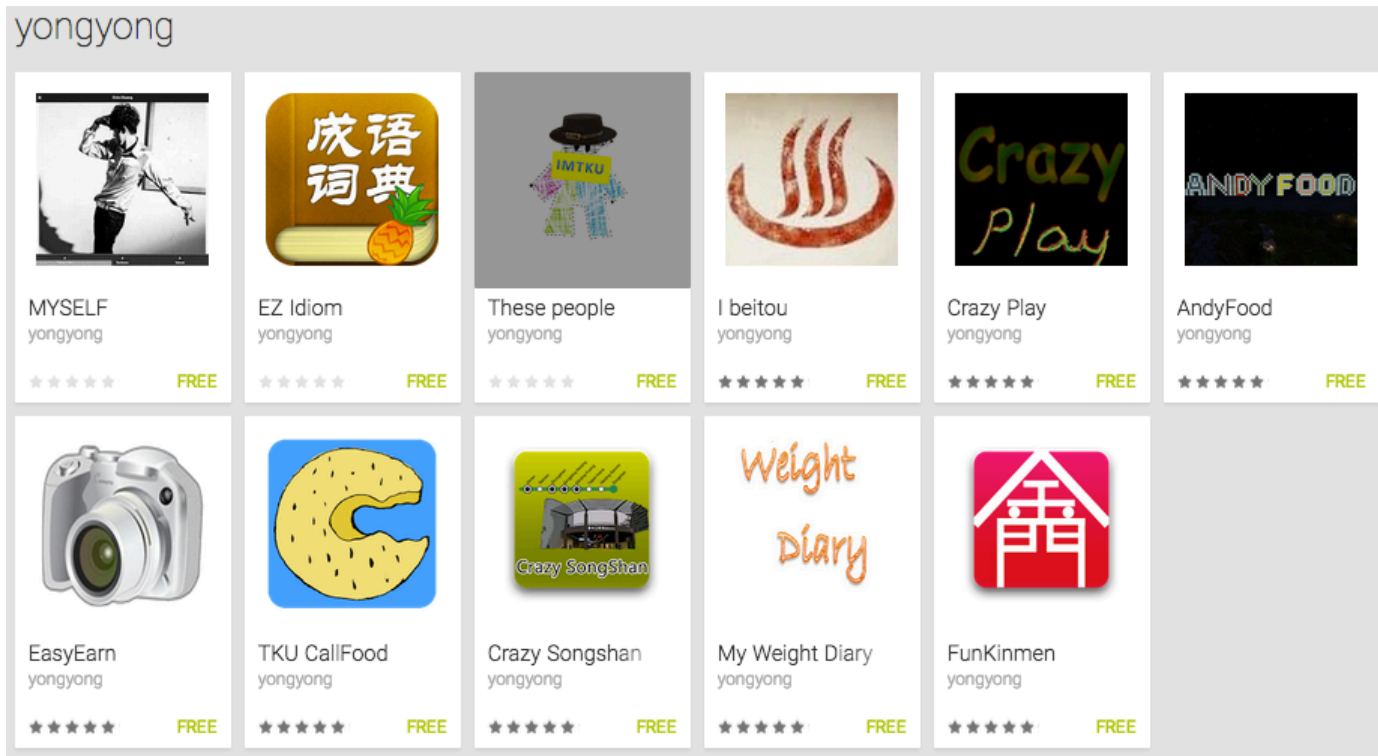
yongyong

成语词典

IMTKU

Crazy Play

ANDY FOOD

MYSELF
yongyong
FREE

EZ Idiom
yongyong
FREE

These people
yongyong
FREE

I beitou
yongyong
FREE

Crazy Play
yongyong
FREE

AndyFood
yongyong
FREE

Crazy SongShan

Weight Diary

EasyEarn
yongyong
FREE

TKU CallFood
yongyong
FREE

Crazy Songshan
yongyong
FREE

My Weight Diary
yongyong
FREE

FunKinmen
yongyong
FREE